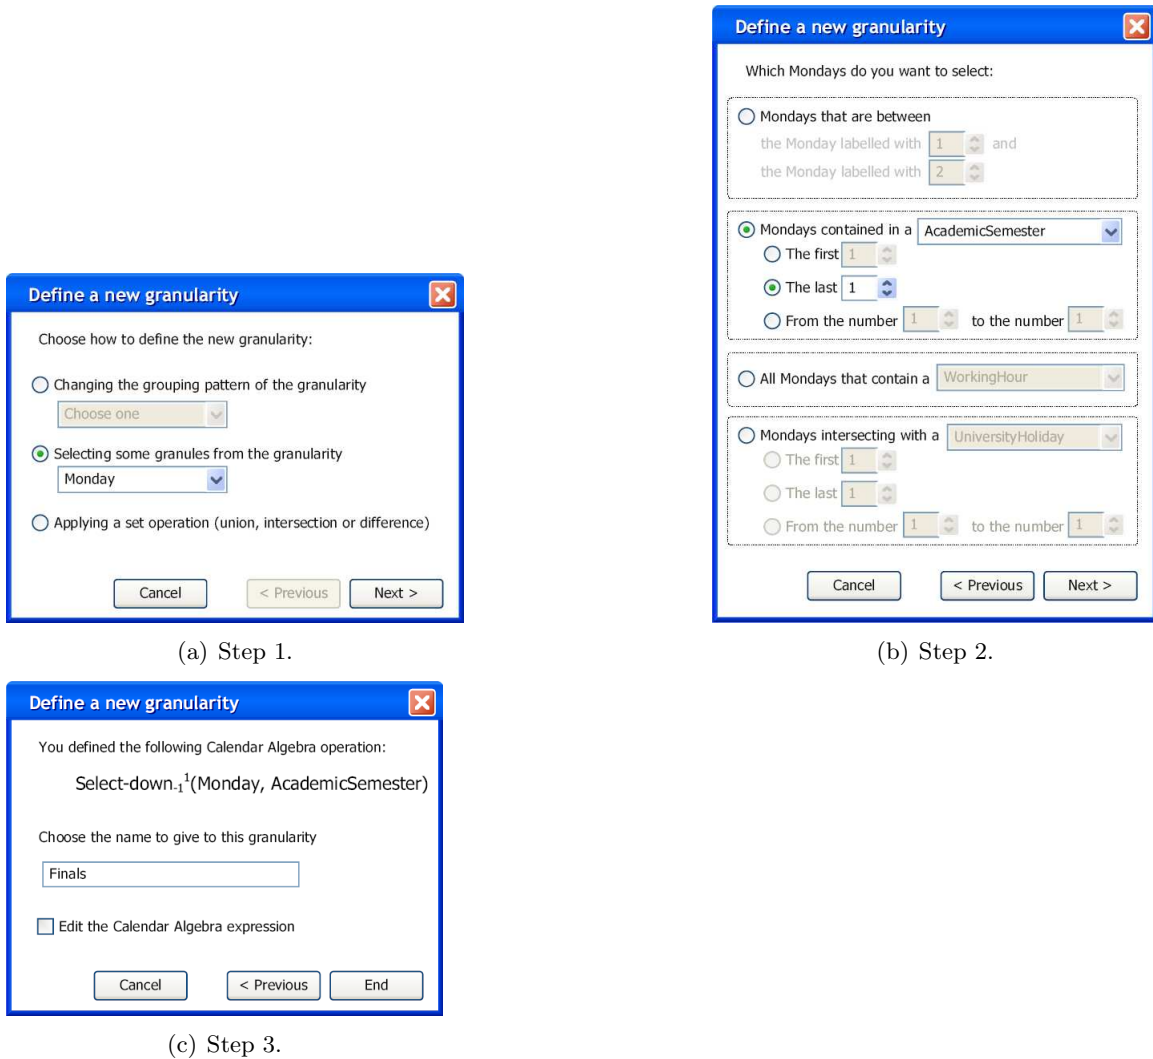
Define a new granularity

Choose how to define the new granularity:

Changing the grouping pattern of the granularity

Choose one

Selecting some granules from the granularity

Monday

Applying a set operation (union, intersection or difference)

Cancel

< Previous

Next >

(a) Step 1.

Define a new granularity

Which Mondays do you want to select:

Mondays that are between

the Monday labelled with 1 and

the Monday labelled with 2

Mondays contained in a AcademicSemester

The first 1

The last 1

From the number 1 to the number 1

All Mondays that contain a WorkingHour

Mondays intersecting with a UniversityHoliday

The first 1

The last 1

From the number 1 to the number 1

Cancel

< Previous

Next >

(b) Step 2.

Define a new granularity

You defined the following Calendar Algebra operation:

Select-down$_{-1}^{1}$(Monday, AcademicSemester)

Choose the name to give to this granularity

Finals

Edit the Calendar Algebra expression

Cancel

< Previous

End

(c) Step 3.